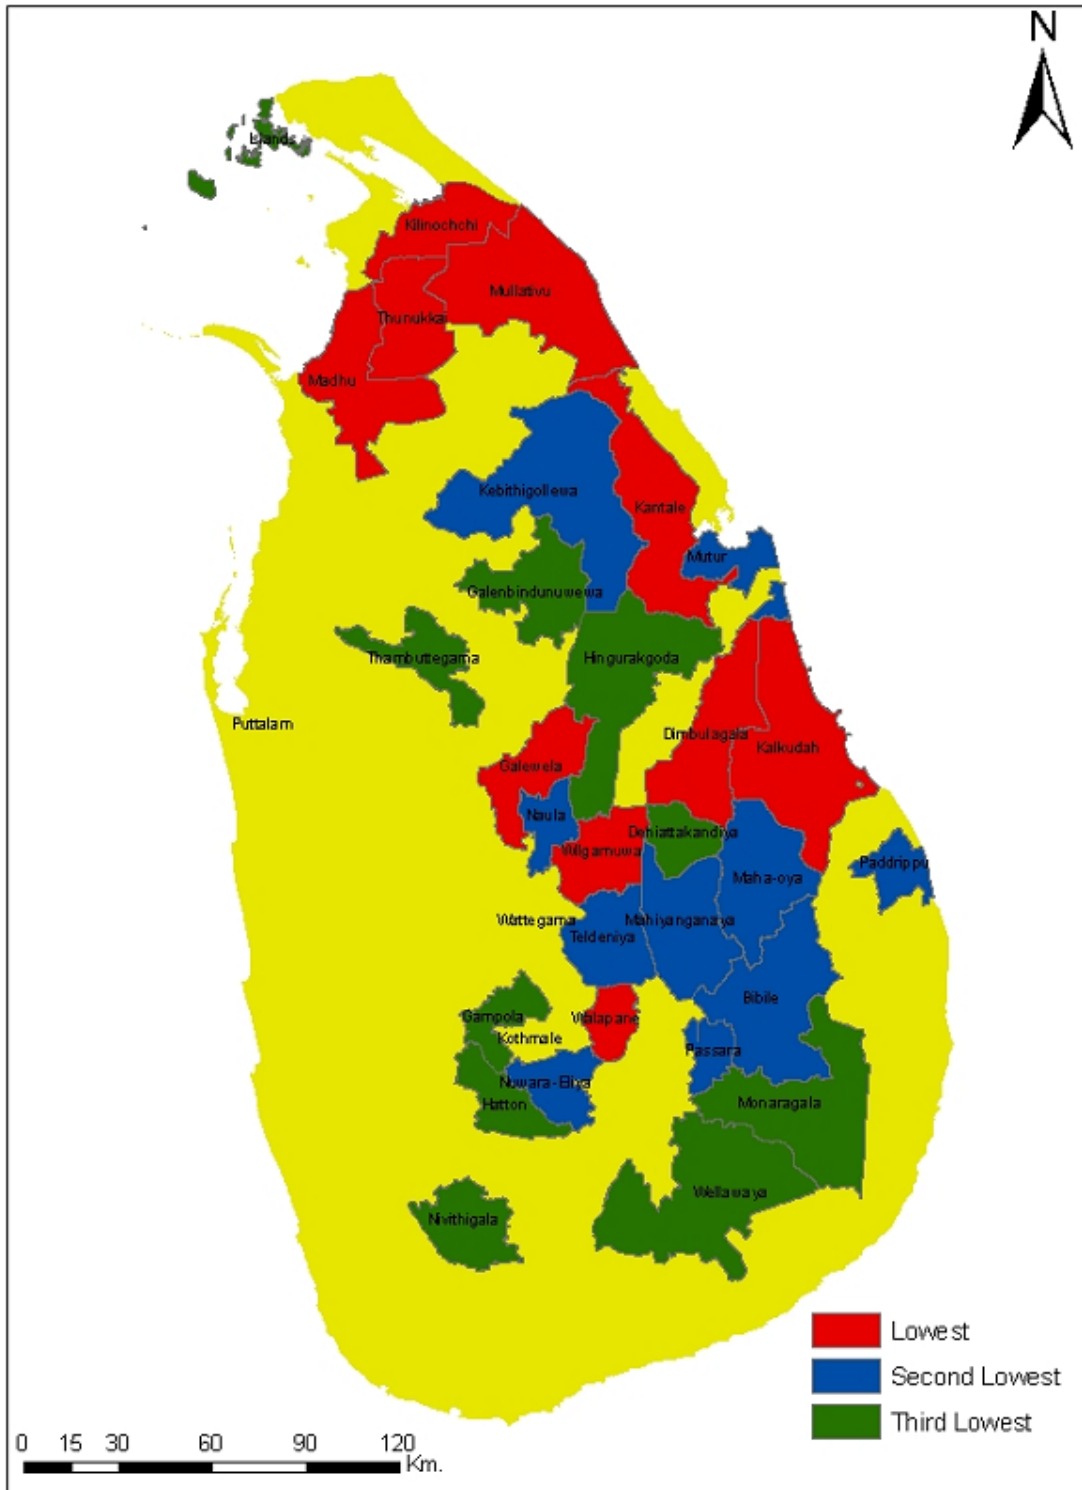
N

Islands
Kilinochchi
Mullativu
Thunukkai
Madhu
Kebithigollewa
Kantale
Mutur
Galenbindunuwewa
Thambuttegama
Hingurakgoda
Puttalam
Dimbulagala
Kalkudah
Galewela
Naula
Dehiattakandiya
Wilgamuwa
Paddrippu
Maha-oya
Wattegama
Mahiyanganaya
Teldeniya
Bibile
Gampola
Walapane
Kothmale
Passara
Nuwara-Eliya
Hatton
Monaragala
Wellawaya
Nivithigala

Lowest
Second Lowest
Third Lowest

0 15 30 60 90 120 Km.